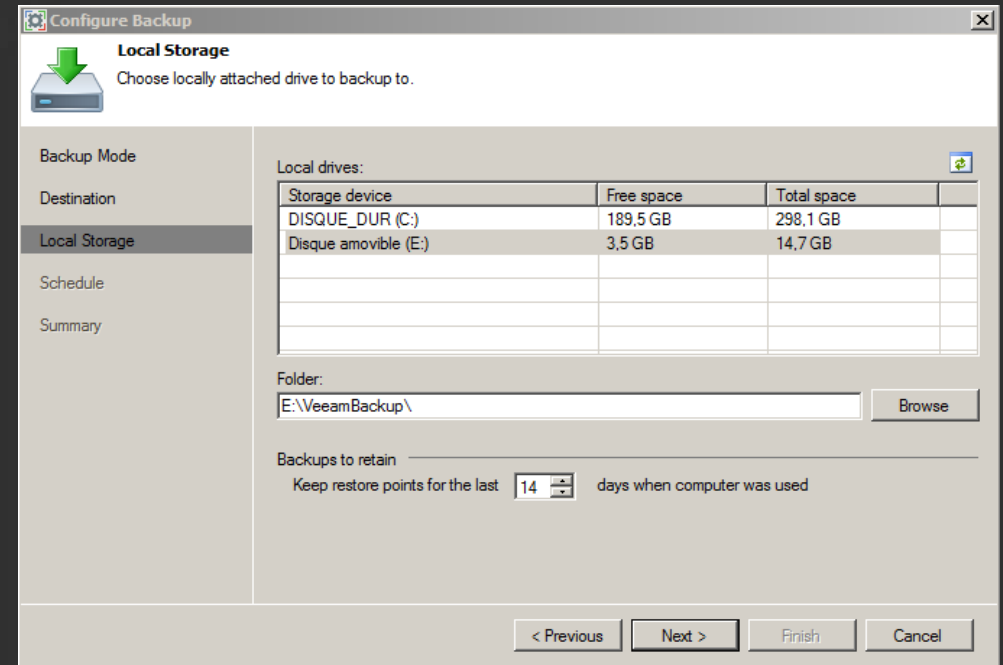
Configure Backup

Local Storage
Choose locally attached drive to backup to.

Backup Mode
Destination
Local Storage
Schedule
Summary

Local drives:

| Storage device | Free space | Total space |
|---|---|---|
| DISQUE_DUR (C:) | 189,5 GB | 298,1 GB |
| Disque amovible (E:) | 3,5 GB | 14,7 GB |

Folder:
E:\VeeamBackup\
Browse

Backups to retain
Keep restore points for the last 14 days when computer was used

< Previous
Next >
Finish
Cancel